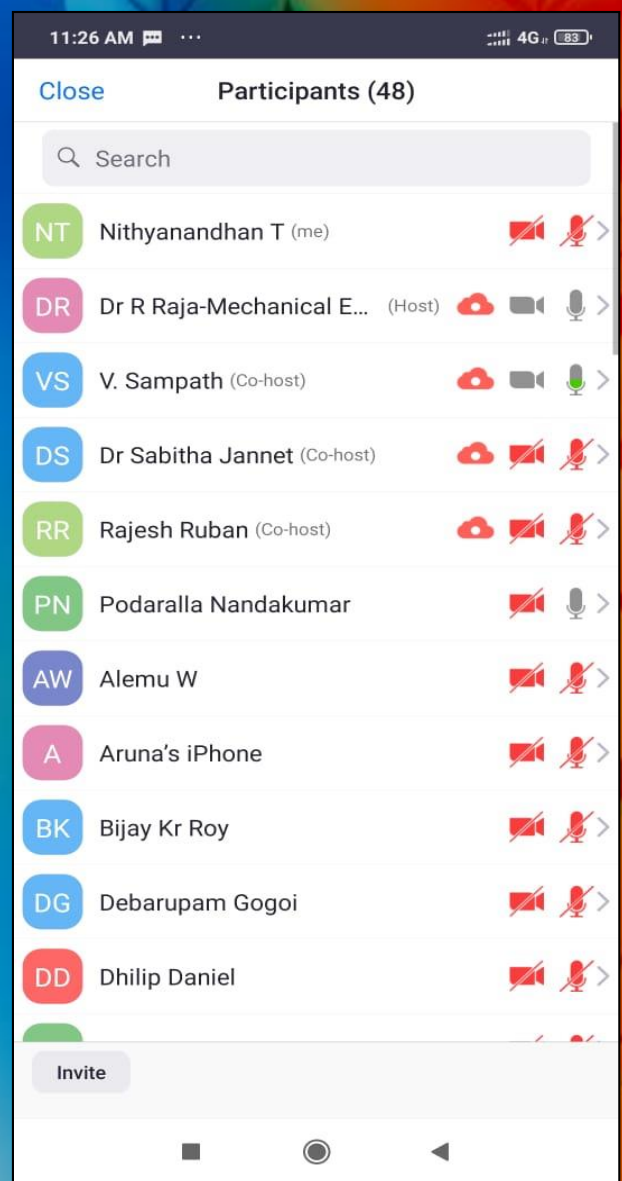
11:26 AM ··· 4G 83

Close Participants (48)

Search

NT Nithyanandhan T (me)

DR Dr R Raja-Mechanical E... (Host)

VS V. Sampath (Co-host)

DS Dr Sabitha Jannet (Co-host)

RR Rajesh Ruban (Co-host)

PN Podaralla Nandakumar

AW Alemu W

A Aruna's iPhone

BK Bijay Kr Roy

DG Debarupam Gogoi

DD Dhilip Daniel

Invite